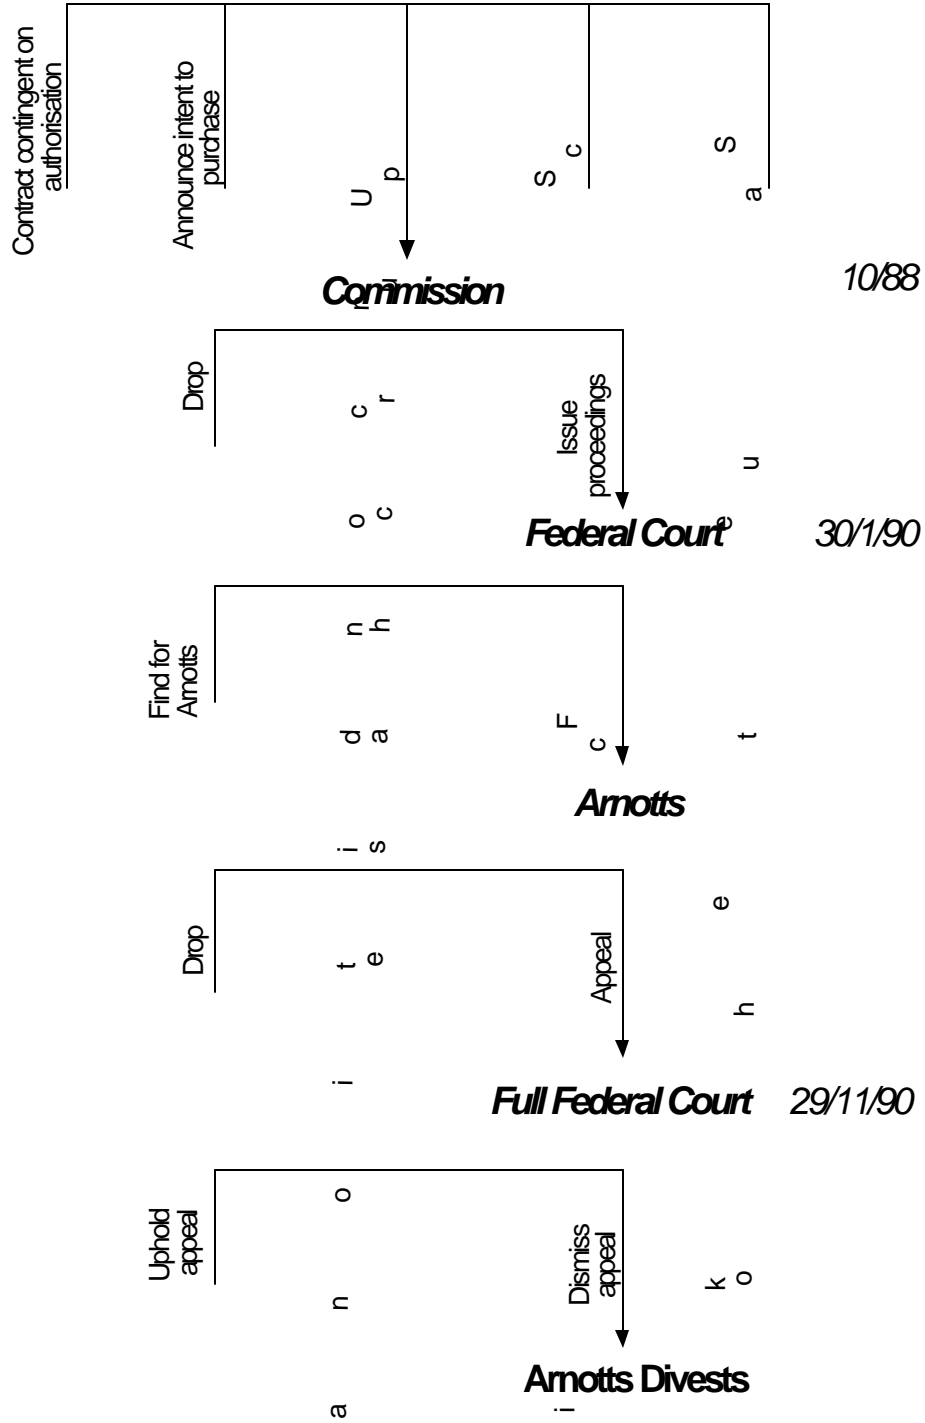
Contract contingent on authorisation

Announce intent to purchase

U p

S c

S a

Commission

10/88

Drop

c r

o c

Issue proceedings

u

Federal Court

30/1/90

Find for Arnotts

n h

d a

F c

t

Arnotts

i s

Drop

t e

Appeal

e

h

i

Full Federal Court

29/11/90

Uphold appeal

o

n

Dismiss appeal

k o

Arnotts Divests

a

i